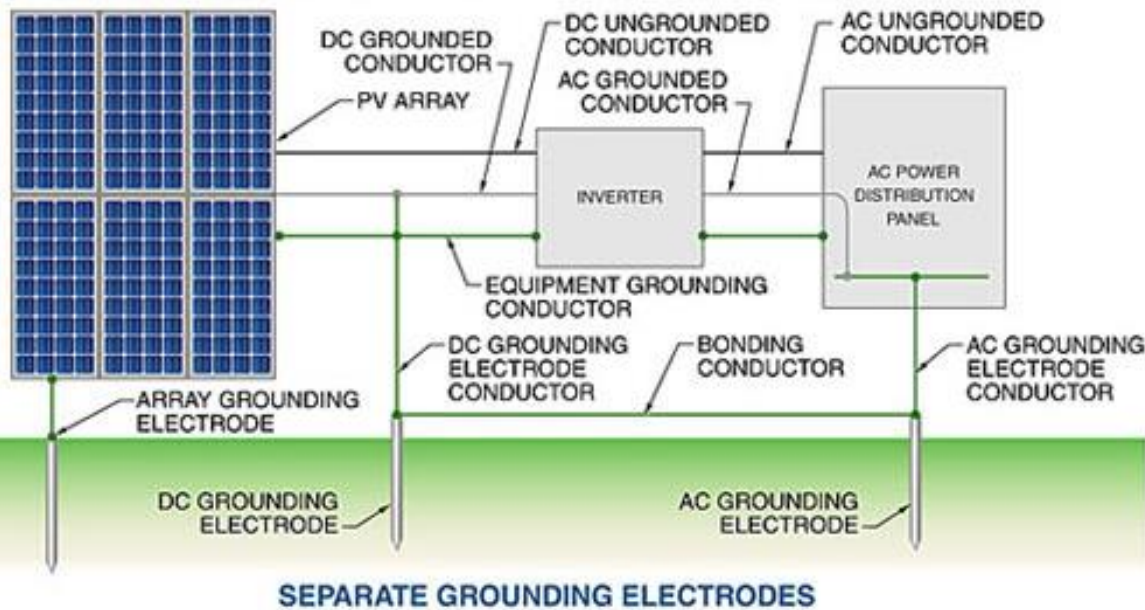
DC GROUNDED CONDUCTOR

DC UNGROUNDED CONDUCTOR

AC UNGROUNDED CONDUCTOR

AC GROUNDED CONDUCTOR

PV ARRAY

INVERTER

AC POWER DISTRIBUTION PANEL

EQUIPMENT GROUNDING CONDUCTOR

DC GROUNDING ELECTRODE CONDUCTOR

BONDING CONDUCTOR

AC GROUNDING ELECTRODE CONDUCTOR

ARRAY GROUNDING ELECTRODE

DC GROUNDING ELECTRODE

AC GROUNDING ELECTRODE

SEPARATE GROUNDING ELECTRODES